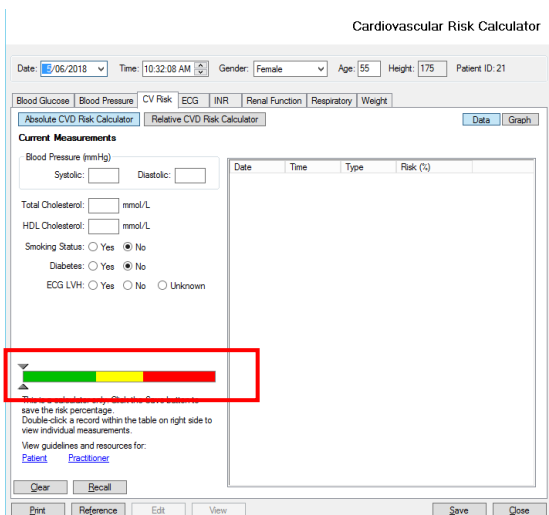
Cardiovascular Risk Calculator

Date: 13/06/2018 Time: 10:32:08 AM Gender: Female Age: 55 Height: 175 Patient ID: 21

Blood Glucose | Blood Pressure | CV Risk | ECG | INR | Renal Function | Respiratory | Weight

Absolute CVD Risk Calculator | Relative CVD Risk Calculator

Data | Graph

Current Measurements

Blood Pressure (mmHg)

Systolic: Diastolic:

Total Cholesterol: mmol/L

HDL Cholesterol: mmol/L

Smoking Status: Yes No

Diabetes: Yes No

ECG LVH: Yes No Unknown

| Date | Time | Type | Risk (%) |
|---|---|---|---|

This is a calculator only. Click the Save button to save the risk percentage.
Double-click a record within the table on right side to view individual measurements.

View guidelines and resources for:
Patient Practitioner

Clear Recall

Print Reference Edit View Save Close